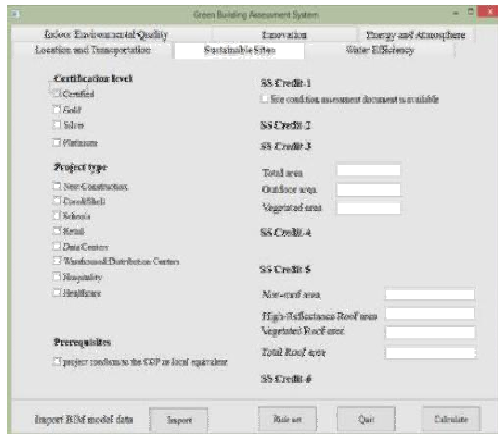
Green Building Assessment System

Indoor Environmental Quality | Innovation | Energy and Atmosphere
Location and Transportation | Sustainable Sites | Water Efficiency

Certification level
Certified
Gold
Silver
Platinum

Project type
New Construction
Core&Shell
Schools
Retail
Data Centers
Warehouse&Distribution Centers
Hospitality
Healthcare

Prerequisites
project conforms to the CGP or local equivalent

SS Credit 1
Site condition assessment document is available

SS Credit 2

SS Credit 3
Total area
Outdoor area
Vegetated area

SS Credit 4

SS Credit 5
Non-roof area
High-Reflectance Roof area
Vegetated Roof area
Total Roof area

SS Credit 6

Import BIM model data
Import
Rule set
Quit
Calculate